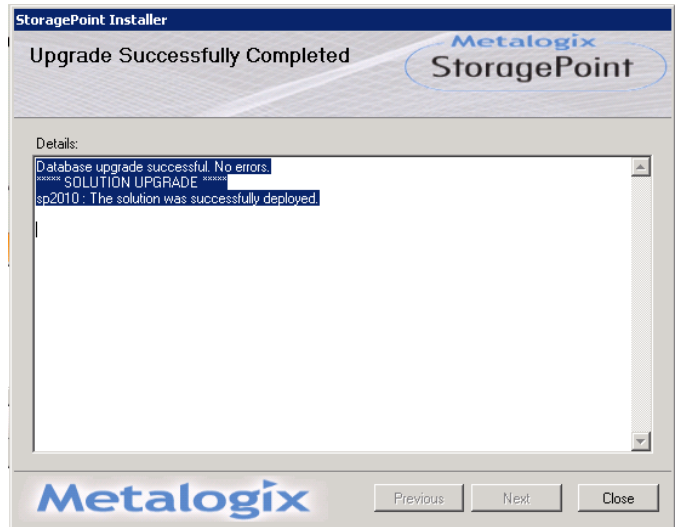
StoragePoint Installer

Upgrade Successfully Completed

Metalogix StoragePoint

Details:

Database upgrade successful. No errors.
***** SOLUTION UPGRADE *****
sp2010 : The solution was successfully deployed.

Metalogix

Previous

Next

Close